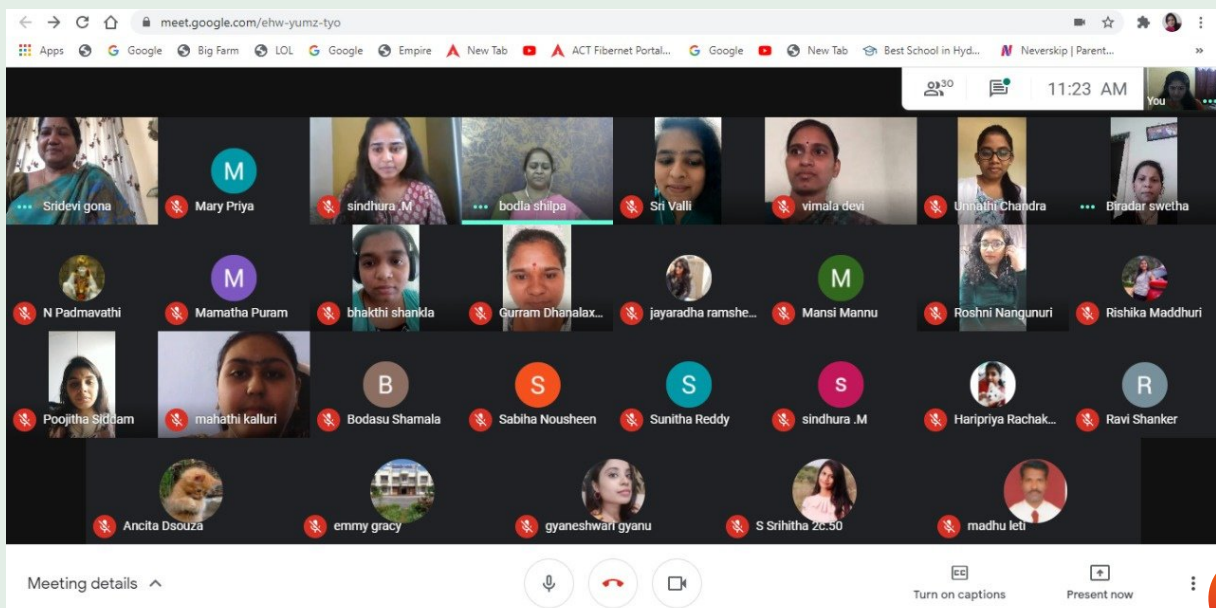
meet.google.com/ehw-yumz-tyo

Apps Google Big Farm LOL Google Empire New Tab ACT Fibernet Portal... Google New Tab Best School in Hyd... Neverskip | Parent... »

30 11:23 AM You

Sridevi gona
M Mary Priya
sindhura .M
bodla shilpa
Sri Valli
vimala devi
Unnathi Chandra
Biradar swetha
N Padmavathi
M Mamatha Puram
bhakthi shankla
Gurram Dhanalax...
jayaradha ramshe...
M Mansi Mannu
Roshni Nangunuri
Rishika Maddhuri
Poojitha Siddam
mahathi kalluri
B Bodasu Shamala
S Sabiha Nousheen
S Sunitha Reddy
s sindhura .M
Haripriya Rachak...
R Ravi Shanker
Ancita Dsouza
emmy gracy
gyaneshwari gyanu
S Srihitha 2c.50
madhu leti

Meeting details ^

Turn on captions
Present now